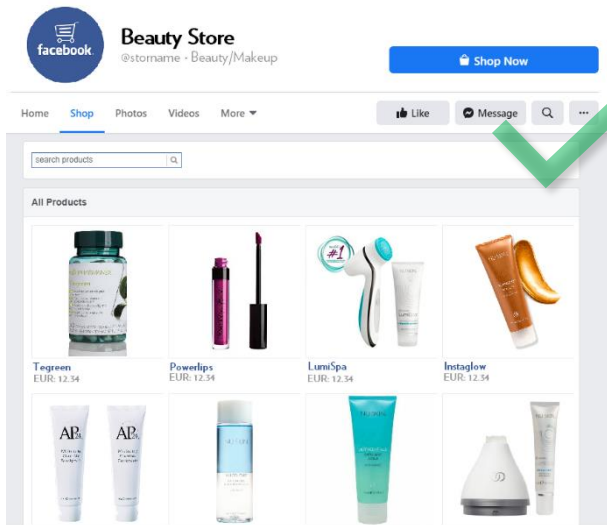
facebook

Beauty Store
@storname · Beauty/Makeup

Shop Now

Home Shop Photos Videos More

Like Message

search products

All Products

#1

Tegreen
EUR: 12.34

Powerlips
EUR: 12.34

LumiSpa
EUR: 12.34

Instaglow
EUR: 12.34

AP24

AP24